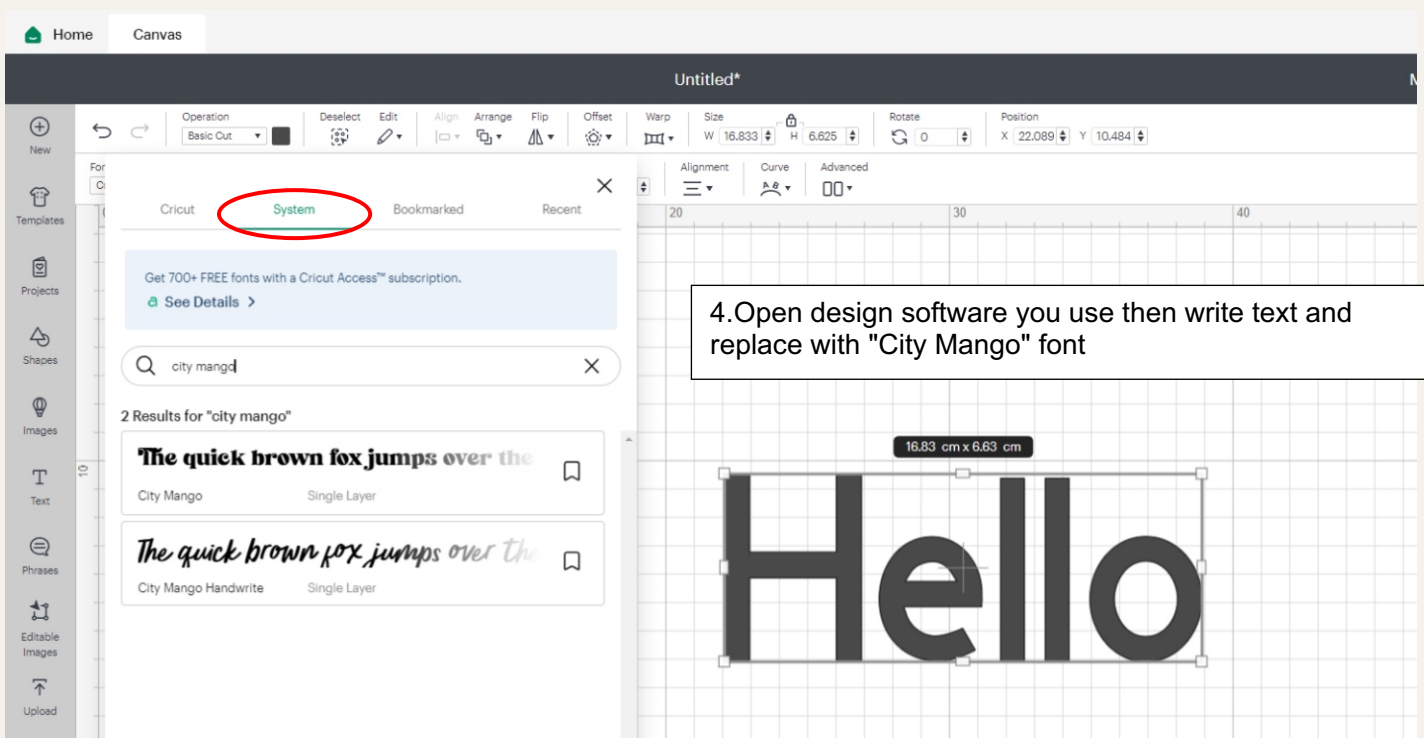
Home Canvas

Untitled*

M

New

Templates

Projects

Shapes

Images

Text

Phrases

Editable Images

Upload

Operation
Basic Cut

Deselect

Edit

Align

Arrange

Flip

Offset

Warp

Size
W 16.833 H 6.625

Rotate
0

Position
X 22.089 Y 10.484

Fo
C

Alignment

Curve

Advanced

Cricut System Bookmarked Recent

Get 700+ FREE fonts with a Cricut Access™ subscription.
See Details >

city mango

2 Results for "city mango"

The quick brown fox jumps over the
City Mango Single Layer

The quick brown fox jumps over the
City Mango Handwrite Single Layer

20 30 40

10

4.Open design software you use then write text and replace with "City Mango" font

16.83 cm x 6.63 cm

Hello